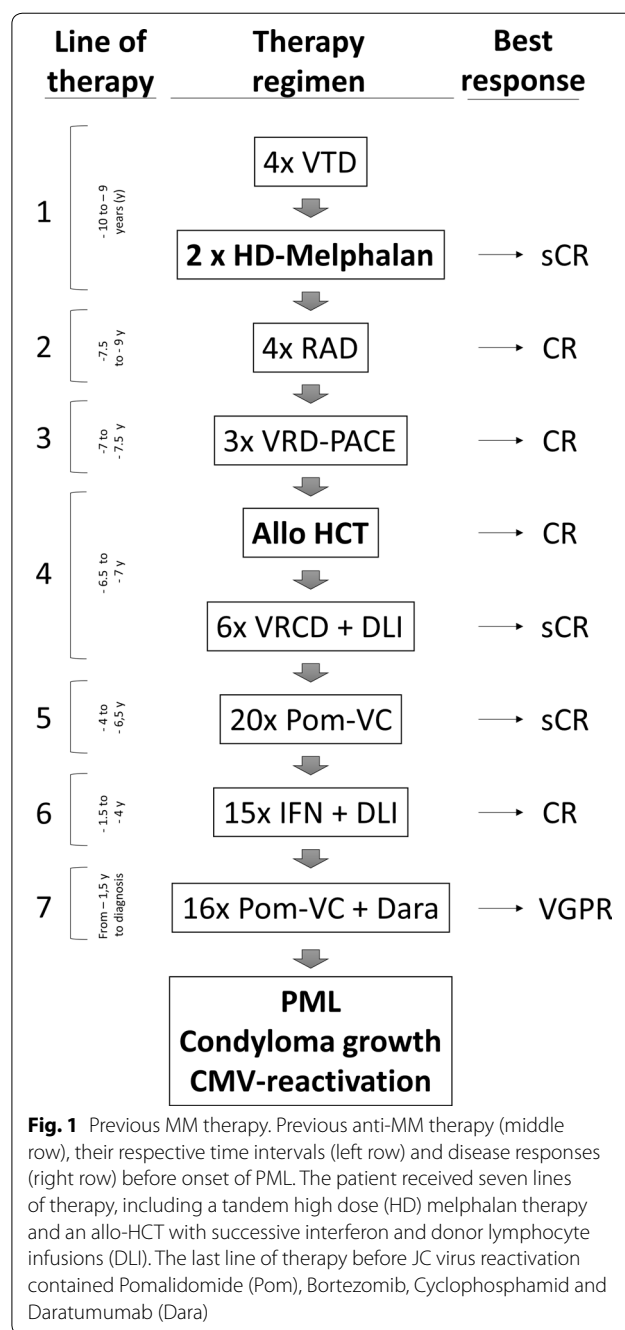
| Line of therapy | | Therapy regimen | Best response |
|---|---|---|---|
| 1 | - 10 to – 9 years (y) | 4x VTD | |
| | | **2 x HD-Melphalan** | sCR |
| 2 | -7.5 to - 9 y | 4x RAD | CR |
| 3 | -7 to -7.5 y | 3x VRD-PACE | CR |
| 4 | - 6.5 to -7 y | **Allo HCT** | CR |
| | | 6x VRCD + DLI | sCR |
| 5 | - 4 to - 6,5 y | 20x Pom-VC | sCR |
| 6 | - 1.5 to - 4 y | 15x IFN + DLI | CR |
| 7 | From – 1,5 y to diagnosis | 16x Pom-VC + Dara | VGPR |

**PML**
**Condyloma growth**
**CMV-reactivation**

**Fig. 1** Previous MM therapy. Previous anti-MM therapy (middle row), their respective time intervals (left row) and disease responses (right row) before onset of PML. The patient received seven lines of therapy, including a tandem high dose (HD) melphalan therapy and an allo-HCT with successive interferon and donor lymphocyte infusions (DLI). The last line of therapy before JC virus reactivation contained Pomalidomide (Pom), Bortezomib, Cyclophosphamid and Daratumumab (Dara)